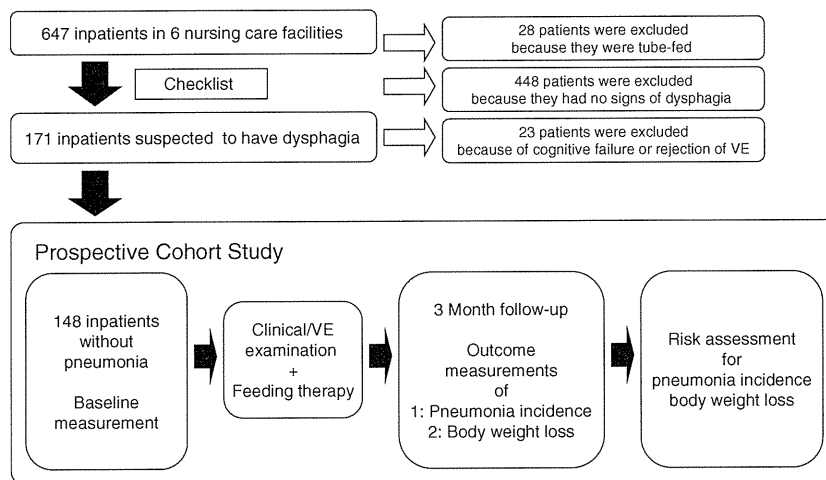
647 inpatients in 6 nursing care facilities

28 patients were excluded because they were tube-fed

Checklist

448 patients were excluded because they had no signs of dysphagia

171 inpatients suspected to have dysphagia

23 patients were excluded because of cognitive failure or rejection of VE

Prospective Cohort Study

148 inpatients without pneumonia

Baseline measurement

Clinical/VE examination + Feeding therapy

3 Month follow-up

Outcome measurements of
1: Pneumonia incidence
2: Body weight loss

Risk assessment for pneumonia incidence body weight loss